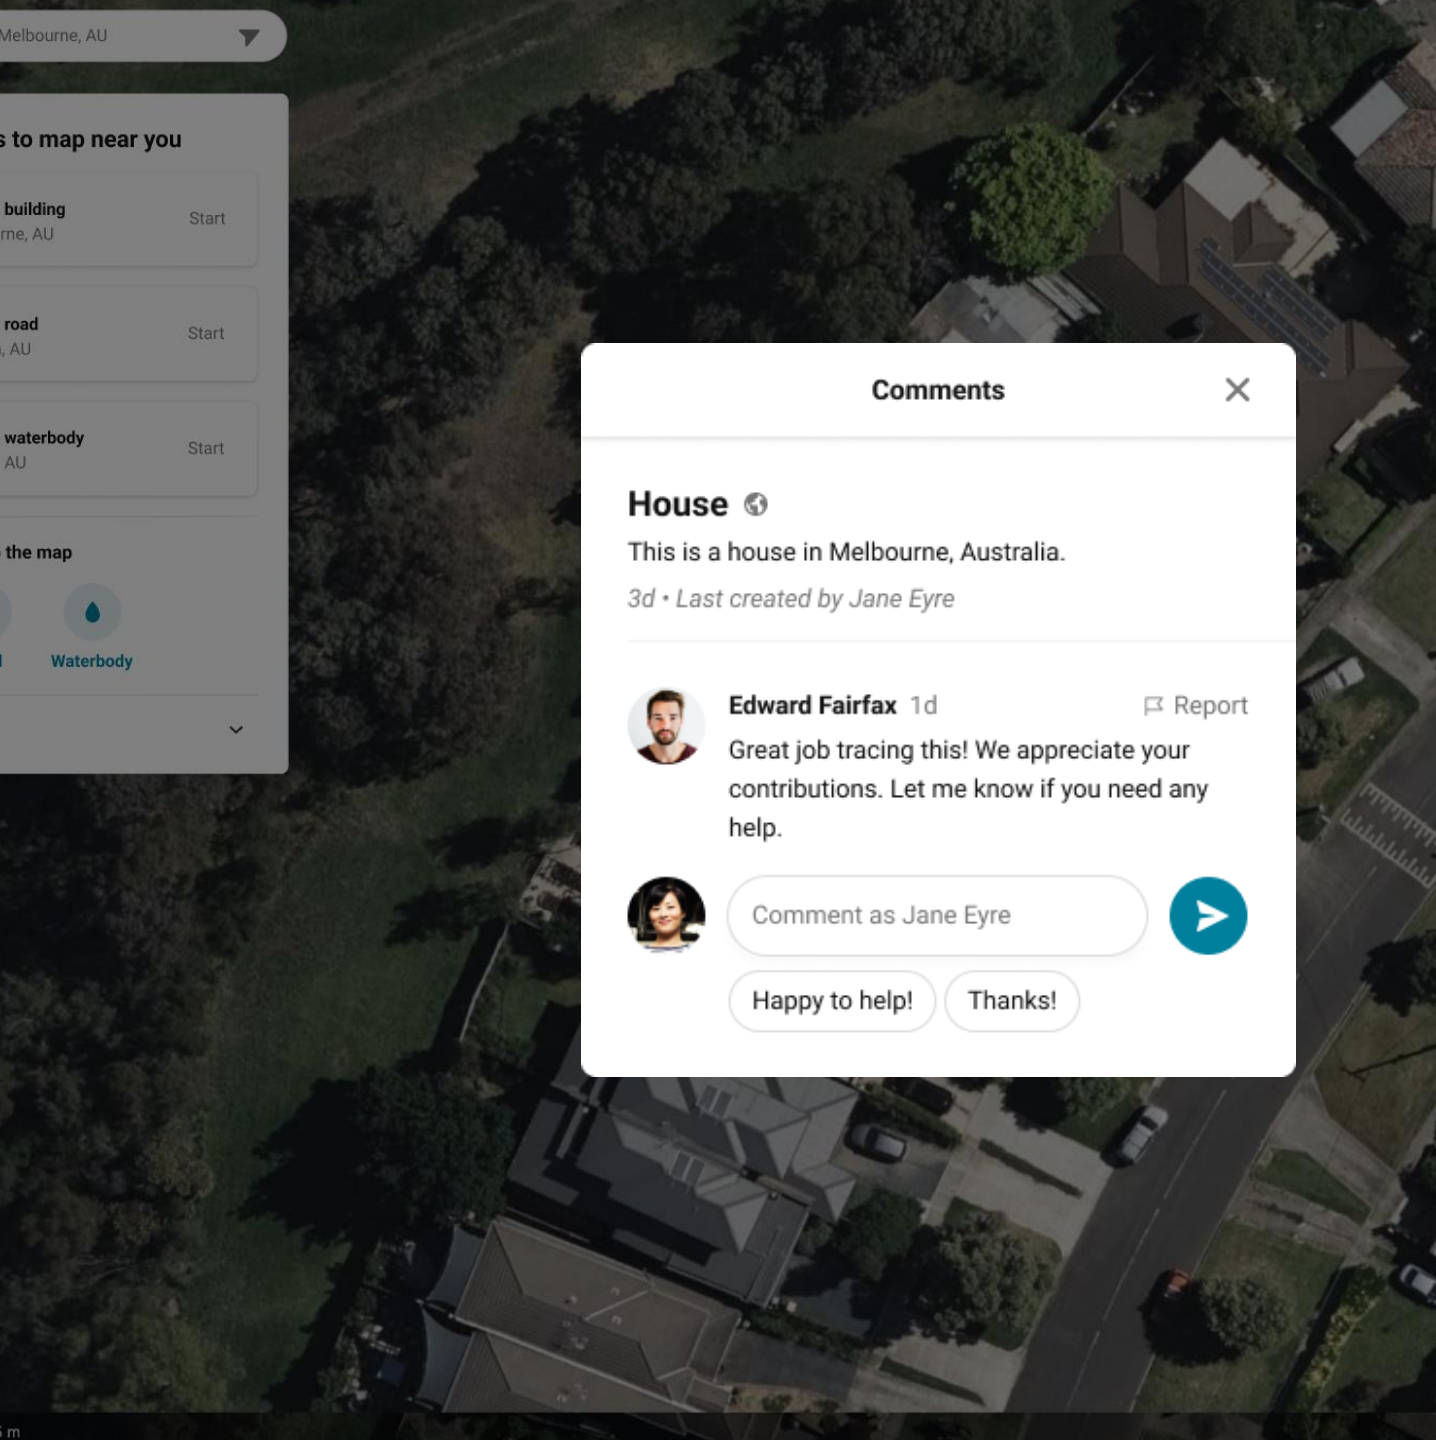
Melbourne, AU

s to map near you

building
rne, AU
Start

road
, AU
Start

waterbody
AU
Start

the map

l

Waterbody

Comments

House

This is a house in Melbourne, Australia.

3d • Last created by Jane Eyre

Edward Fairfax 1d
Report

Great job tracing this! We appreciate your contributions. Let me know if you need any help.

Comment as Jane Eyre

Happy to help!
Thanks!

m